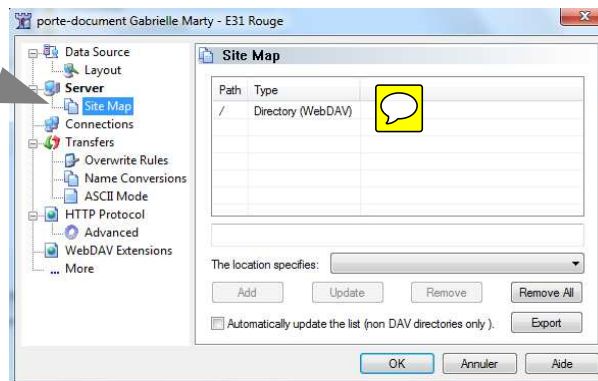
porte-document Gabrielle Marty - E31 Rouge

Data Source
Layout
Server
Site Map
Connections
Transfers
Overwrite Rules
Name Conversions
ASCII Mode
HTTP Protocol
Advanced
WebDAV Extensions
... More

Site Map

| Path | Type |
|---|---|
| / | Directory (WebDAV) |

The location specifies:

Add
Update
Remove
Remove All

Automatically update the list (non DAV directories only).
Export

OK
Annuler
Aide